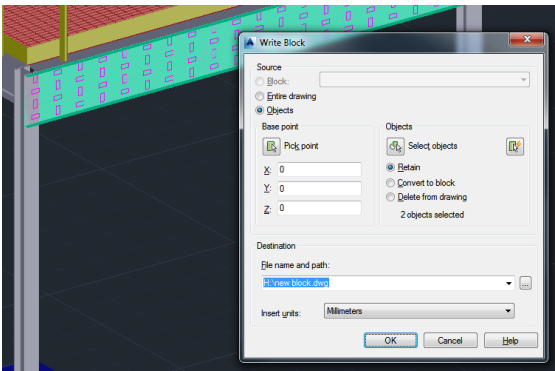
Write Block

Source

Block:

Entire drawing

Objects

Base point

Pick point

X: 0

Y: 0

Z: 0

Objects

Select objects

Retain

Convert to block

Delete from drawing

2 objects selected

Destination

File name and path:

H:\new block.dwg

...

Insert units: Millimeters

OK

Cancel

Help